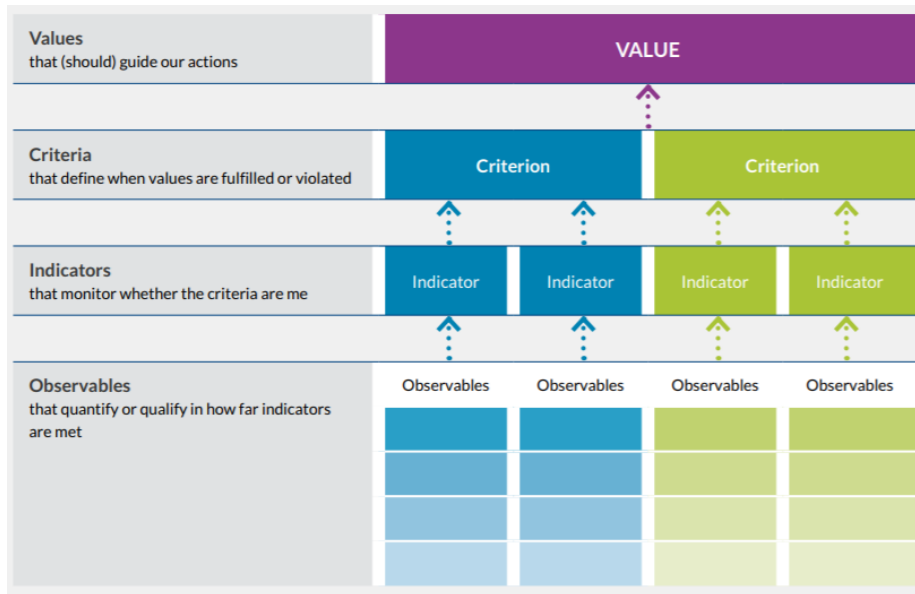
Values
that (should) guide our actions

VALUE

Criteria
that define when values are fulfilled or violated

Criterion

Criterion

Indicators
that monitor whether the criteria are me

Indicator

Indicator

Indicator

Indicator

Observables
that quantify or qualify in how far indicators are met

Observables

Observables

Observables

Observables